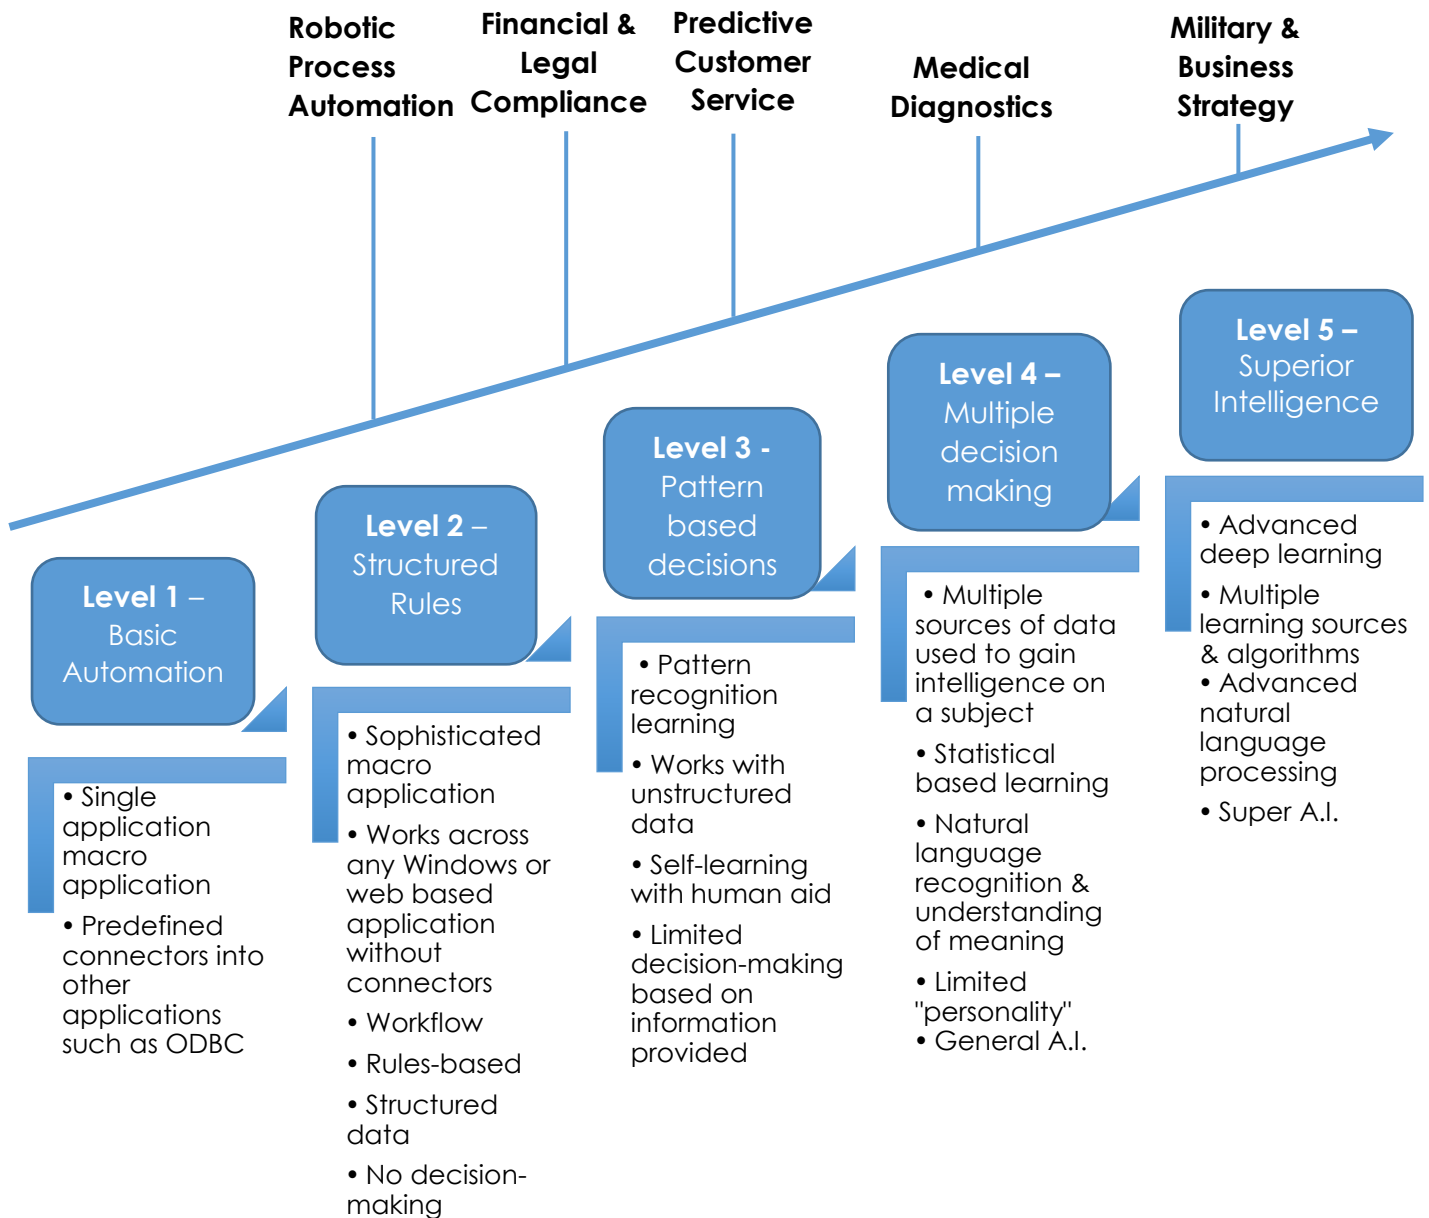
Robotic Process Automation

Financial & Legal Compliance

Predictive Customer Service

Medical Diagnostics

Military & Business Strategy

Level 1 – Basic Automation

• Single application macro application
• Predefined connectors into other applications such as ODBC

Level 2 – Structured Rules

• Sophisticated macro application
• Works across any Windows or web based application without connectors
• Workflow
• Rules-based
• Structured data
• No decision-making

Level 3 - Pattern based decisions

• Pattern recognition learning
• Works with unstructured data
• Self-learning with human aid
• Limited decision-making based on information provided

Level 4 – Multiple decision making

• Multiple sources of data used to gain intelligence on a subject
• Statistical based learning
• Natural language recognition & understanding of meaning
• Limited "personality"
• General A.I.

Level 5 – Superior Intelligence

• Advanced deep learning
• Multiple learning sources & algorithms
• Advanced natural language processing
• Super A.I.